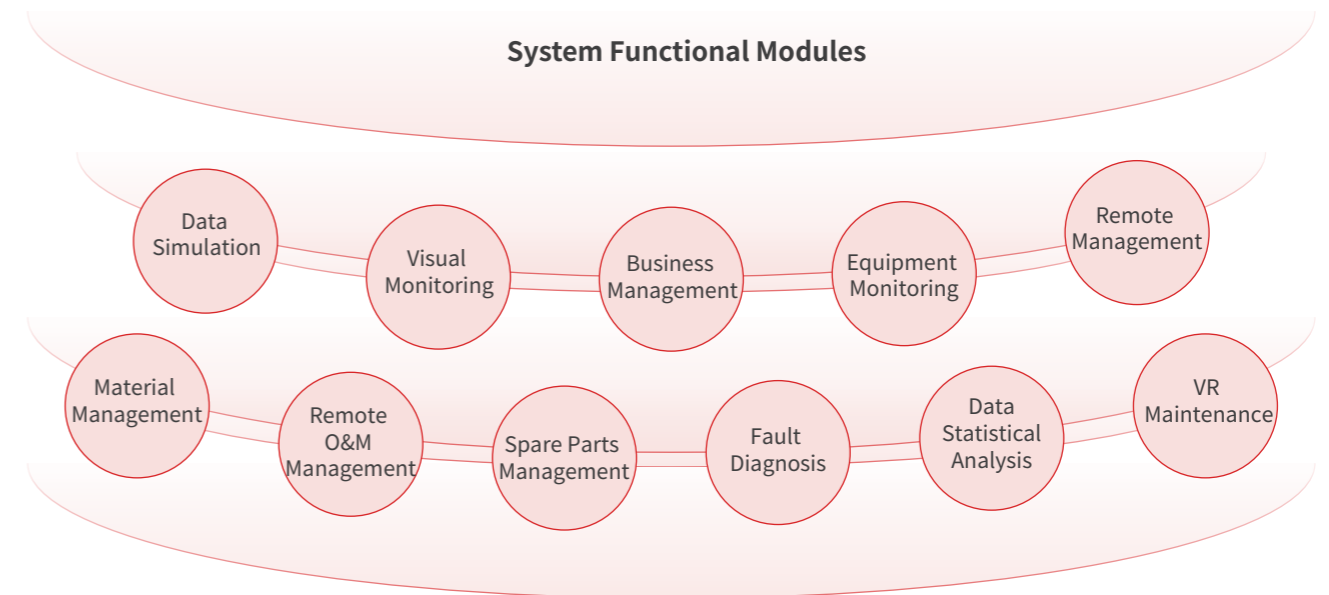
System Functional Modules

Data Simulation

Visual Monitoring

Business Management

Equipment Monitoring

Remote Management

Material Management

Remote O&M Management

Spare Parts Management

Fault Diagnosis

Data Statistical Analysis

VR Maintenance